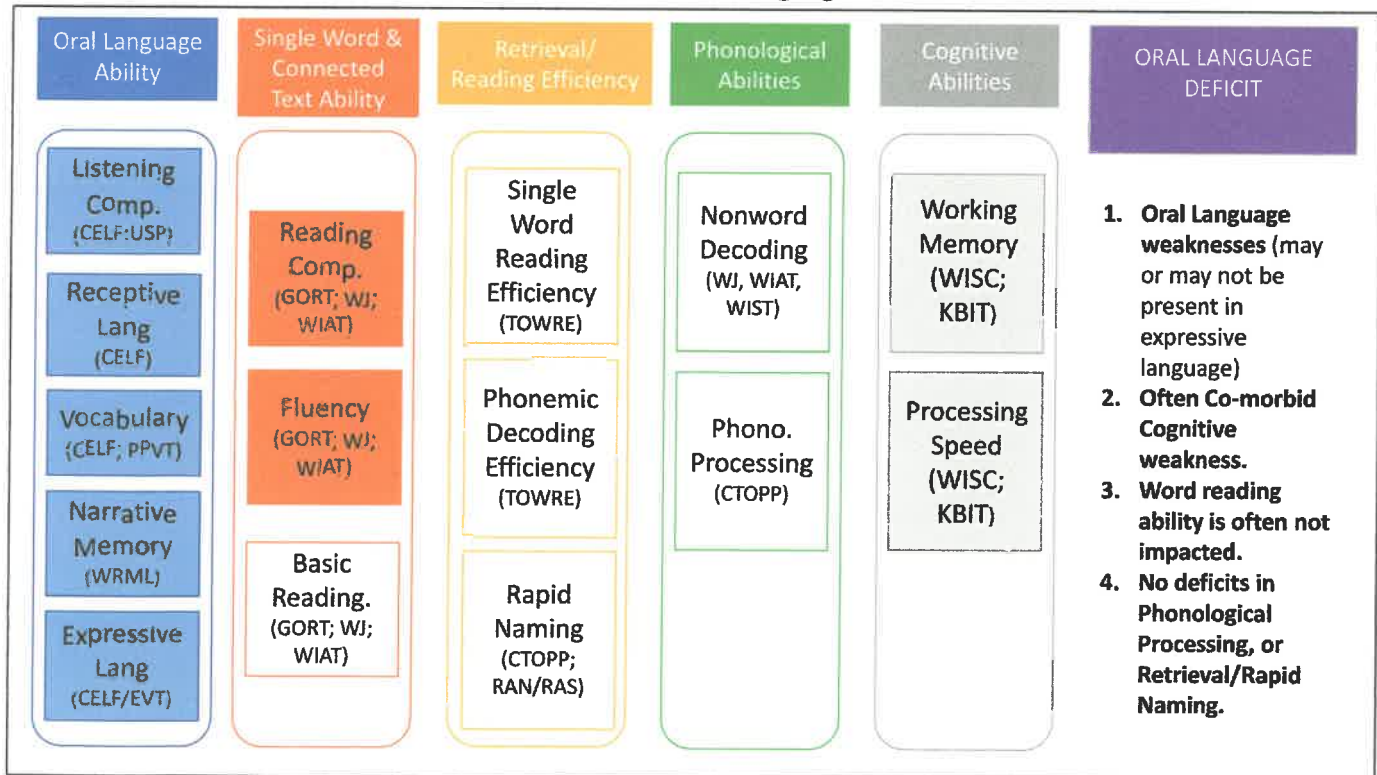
Oral Language Ability

Listening Comp. (CELF:USP)

Receptive Lang (CELF)

Vocabulary (CELF; PPVT)

Narrative Memory (WRML)

Expressive Lang (CELF/EVT)

Single Word & Connected Text Ability

Reading Comp. (GORT; WJ; WIAT)

Fluency (GORT; WJ; WIAT)

Basic Reading. (GORT; WJ; WIAT)

Retrieval/ Reading Efficiency

Single Word Reading Efficiency (TOWRE)

Phonemic Decoding Efficiency (TOWRE)

Rapid Naming (CTOPP; RAN/RAS)

Phonological Abilities

Nonword Decoding (WJ, WIAT, WIST)

Phono. Processing (CTOPP)

Cognitive Abilities

Working Memory (WISC; KBIT)

Processing Speed (WISC; KBIT)

ORAL LANGUAGE DEFICIT

1. **Oral Language weaknesses** (may or may not be present in expressive language)
2. **Often Co-morbid Cognitive weakness.**
3. **Word reading ability is often not impacted.**
4. **No deficits in Phonological Processing, or Retrieval/Rapid Naming.**